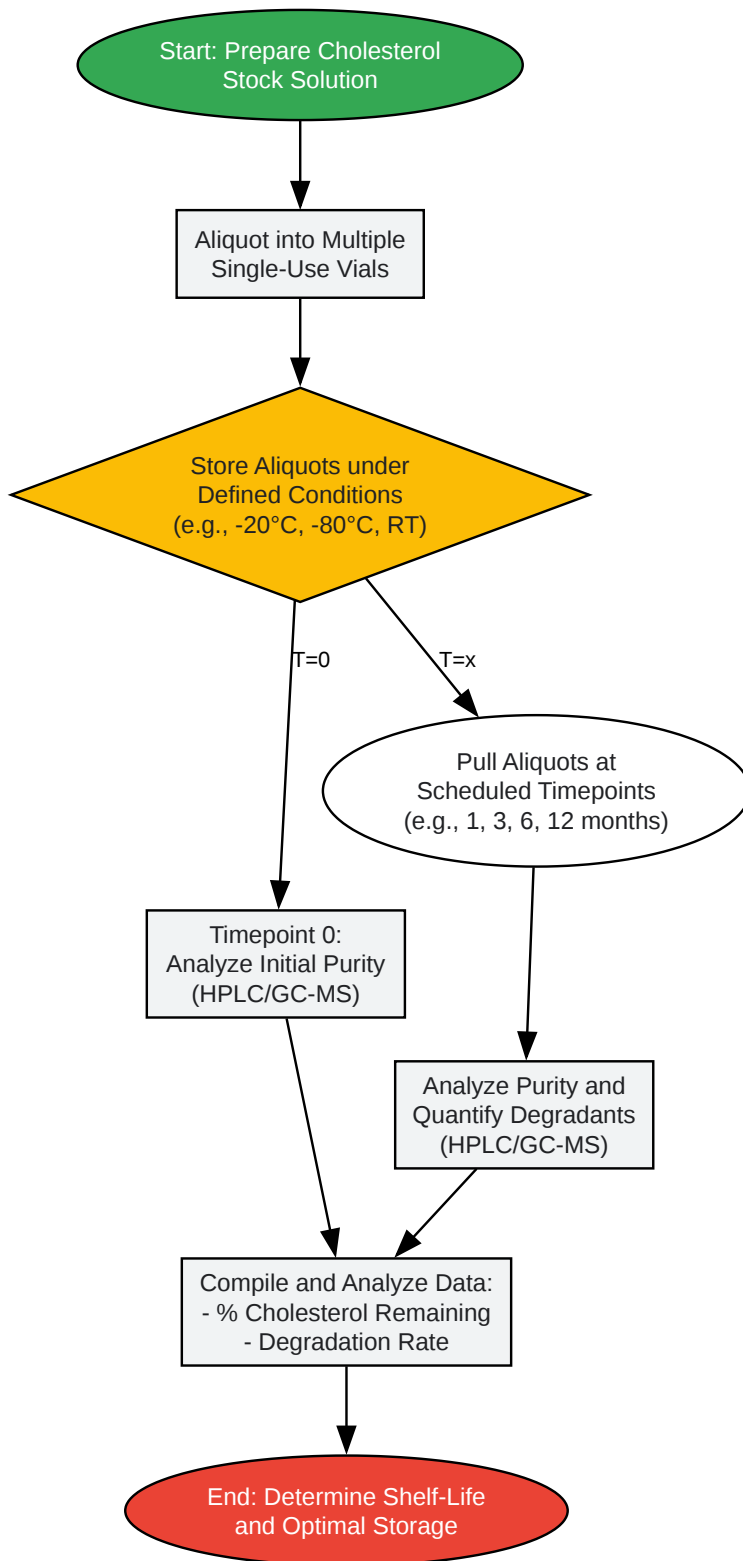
Start: Prepare Cholesterol Stock Solution

Aliquot into Multiple Single-Use Vials

Store Aliquots under Defined Conditions (e.g., -20°C, -80°C, RT)

T=0

T=x

Pull Aliquots at Scheduled Timepoints (e.g., 1, 3, 6, 12 months)

Timepoint 0: Analyze Initial Purity (HPLC/GC-MS)

Analyze Purity and Quantify Degradants (HPLC/GC-MS)

Compile and Analyze Data:
- % Cholesterol Remaining
- Degradation Rate

End: Determine Shelf-Life and Optimal Storage